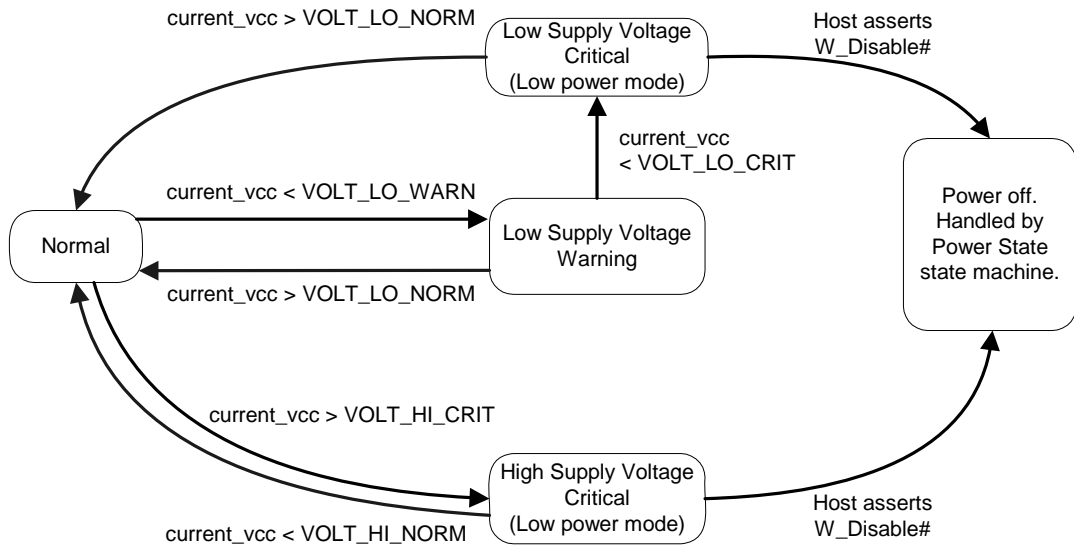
current_vcc > VOLT_LO_NORM

Low Supply Voltage Critical (Low power mode)

Host asserts W_Disable#

current_vcc < VOLT_LO_CRIT

current_vcc < VOLT_LO_WARN

Normal

Low Supply Voltage Warning

current_vcc > VOLT_LO_NORM

Power off. Handled by Power State state machine.

current_vcc > VOLT_HI_CRIT

High Supply Voltage Critical (Low power mode)

Host asserts W_Disable#

current_vcc < VOLT_HI_NORM